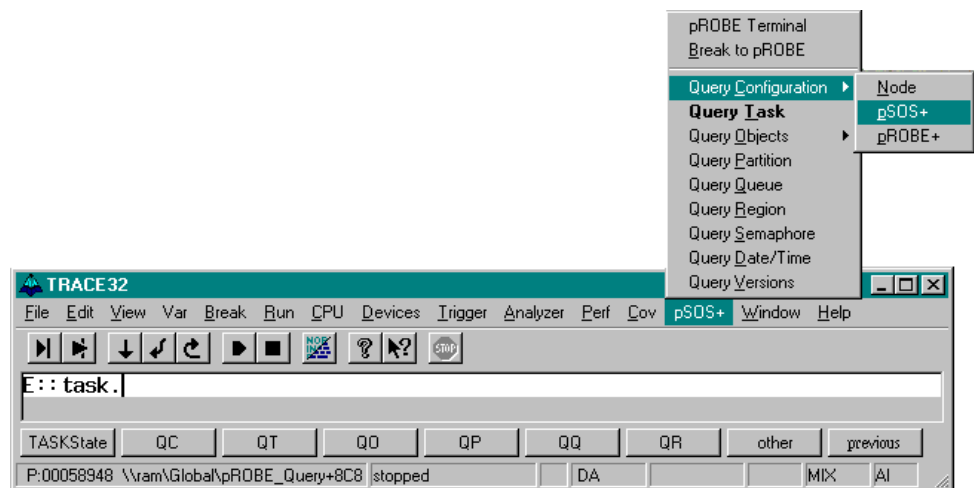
pROBE Terminal
Break to pROBE

Query Configuration
Query Task
Query Objects
Query Partition
Query Queue
Query Region
Query Semaphore
Query Date/Time
Query Versions

Node
pSOS+
pROBE+

TRACE32

File Edit View Var Break Run CPU Devices Trigger Analyzer Perf Cov pSOS+ Window Help

NOR INIT

STOP

E::task.

TASKState QC QT QO QP QQ QR other previous

P:00058948 \\ram\Global\pROBE_Query+8C8 stopped DA MIX AI